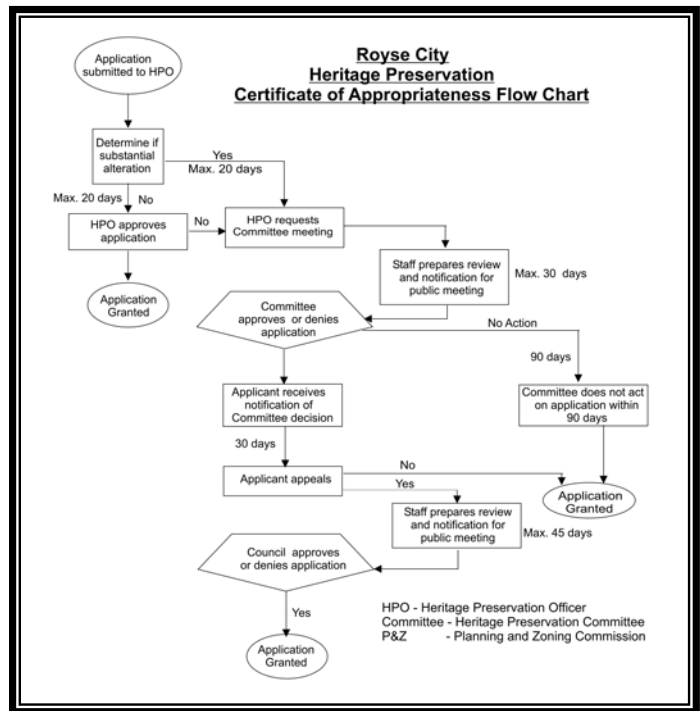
Royse City
Heritage Preservation
Certificate of Appropriateness Flow Chart

Application submitted to HPO

Determine if substantial alteration

Yes
Max. 20 days

Max. 20 days
No

HPO approves application

No

HPO requests Committee meeting

Application Granted

Staff prepares review and notification for public meeting

Max. 30 days

Committee approves or denies application

No Action

90 days

Applicant receives notification of Committee decision

Committee does not act on application within 90 days

30 days

Applicant appeals

No

Yes

Application Granted

Staff prepares review and notification for public meeting

Max. 45 days

Council approves or denies application

Yes

Application Granted

HPO - Heritage Preservation Officer
Committee - Heritage Preservation Committee
P&Z - Planning and Zoning Commission